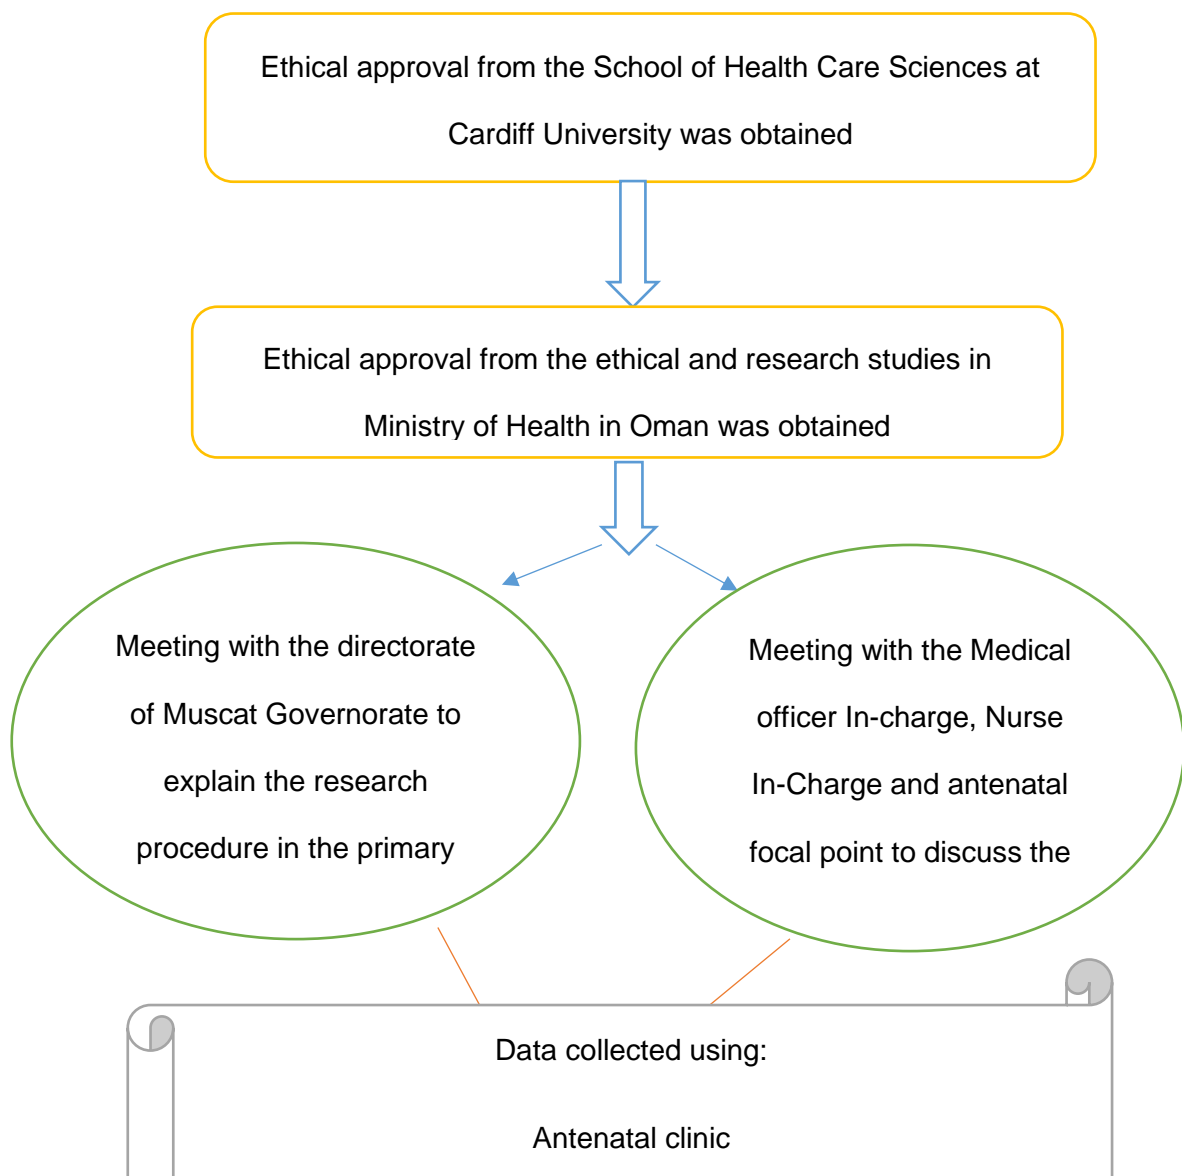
Ethical approval from the School of Health Care Sciences at Cardiff University was obtained

Ethical approval from the ethical and research studies in Ministry of Health in Oman was obtained

Meeting with the directorate of Muscat Governorate to explain the research procedure in the primary

Meeting with the Medical officer In-charge, Nurse In-Charge and antenatal focal point to discuss the

Data collected using:

Antenatal clinic